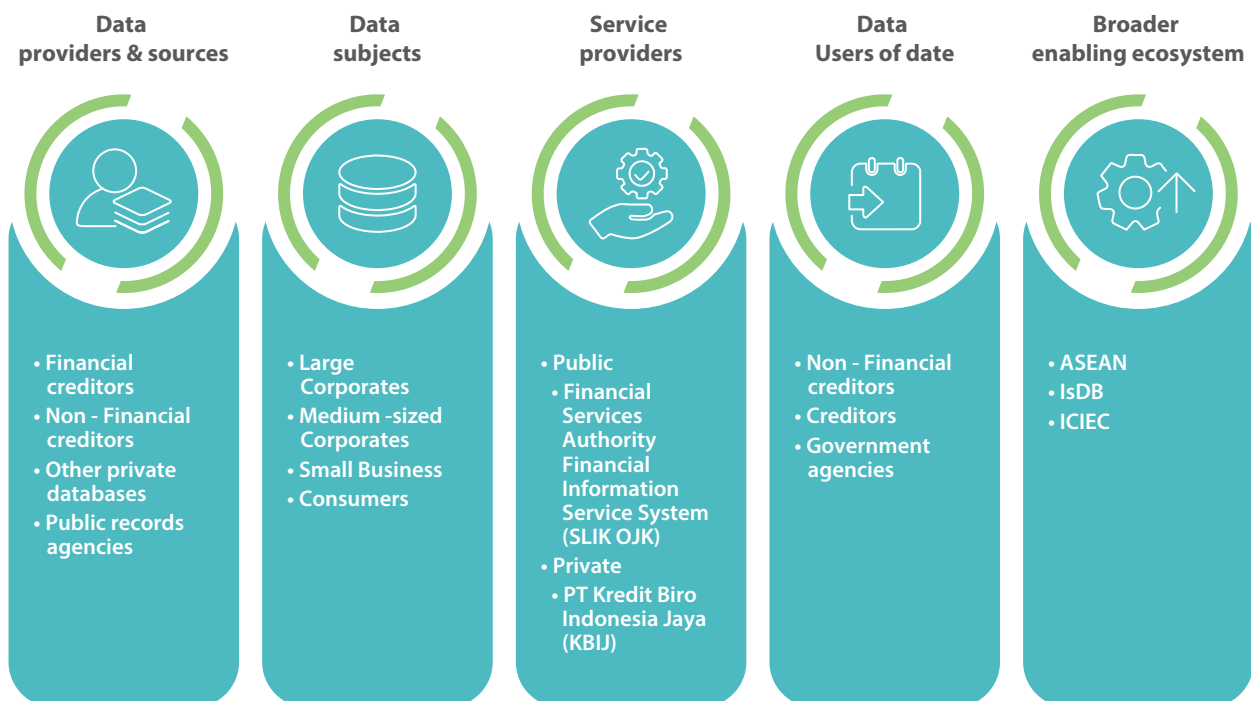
Data providers & sources

• Financial creditors
• Non - Financial creditors
• Other private databases
• Public records agencies

Data subjects

• Large Corporates
• Medium -sized Corporates
• Small Business
• Consumers

Service providers

• Public
• Financial Services Authority Financial Information Service System (SLIK OJK)
• Private
• PT Kredit Biro Indonesia Jaya (KBIJ)

Data Users of date

• Non - Financial creditors
• Creditors
• Government agencies

Broader enabling ecosystem

• ASEAN
• IsDB
• ICIEC